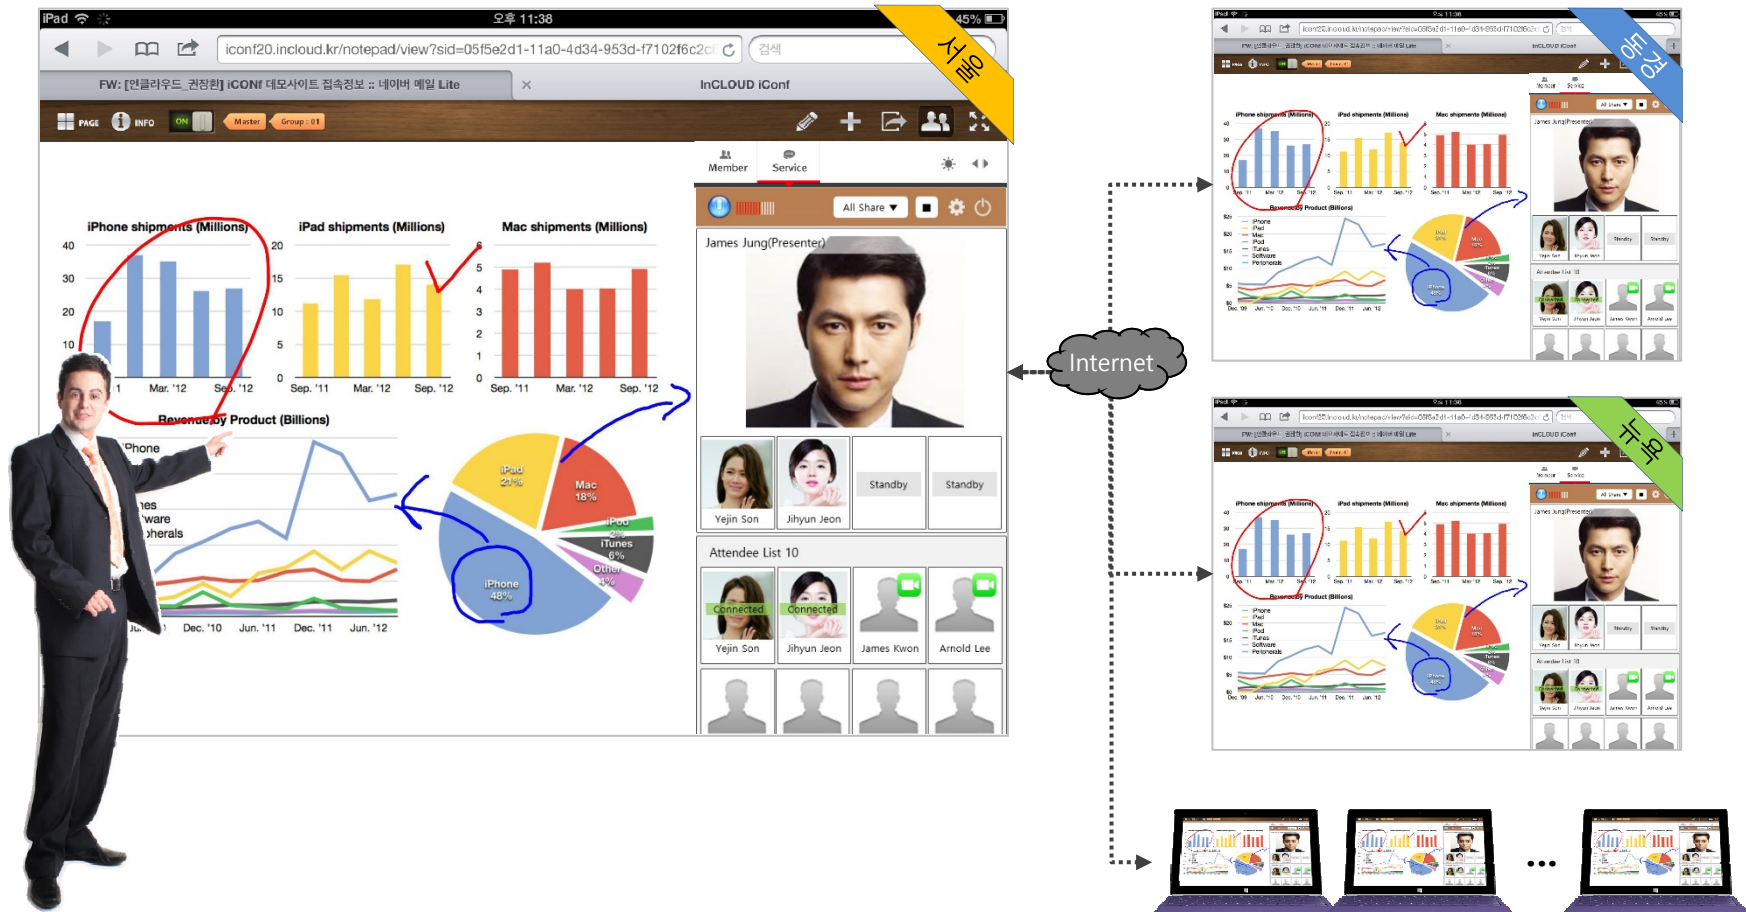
iPad 오후 11:38 45%

iconf20.incloud.kr/notepad/view?sid=05f5e2d1-11a0-4d34-953d-f7102f6c2c 검색

서울

FW: [인클라우드_권장환] iCONf 데모사이트 접속정보 :: 네이버 메일 Lite

InCLOUD iConf

PAGE INFO ON Master Group : 01

Member Service

All Share

James Jung(Presenter)

Yejin Son Jihyun Jeon Standby Standby

Attendee List 10

Connected Connected

Yejin Son Jihyun Jeon James Kwon Arnold Lee

iPhone shipments (Millions)

40 30 20 10

Mar. '12 Sep. '12

iPad shipments (Millions)

20 15 10 5 0

Sep. '11 Mar. '12 Sep. '12

Mac shipments (Millions)

6 5 4 3 2 1 0

Sep. '11 Mar. '12 Sep. '12

Revenue by Product (Billions)

iPhone

Dec. '10 Jun. '11 Dec. '11 Jun. '12

iPad 21%

Mac 18%

iPod 3%

iTunes 6%

Other 4%

iPhone 48%

Internet

애틀

뉴욕

...